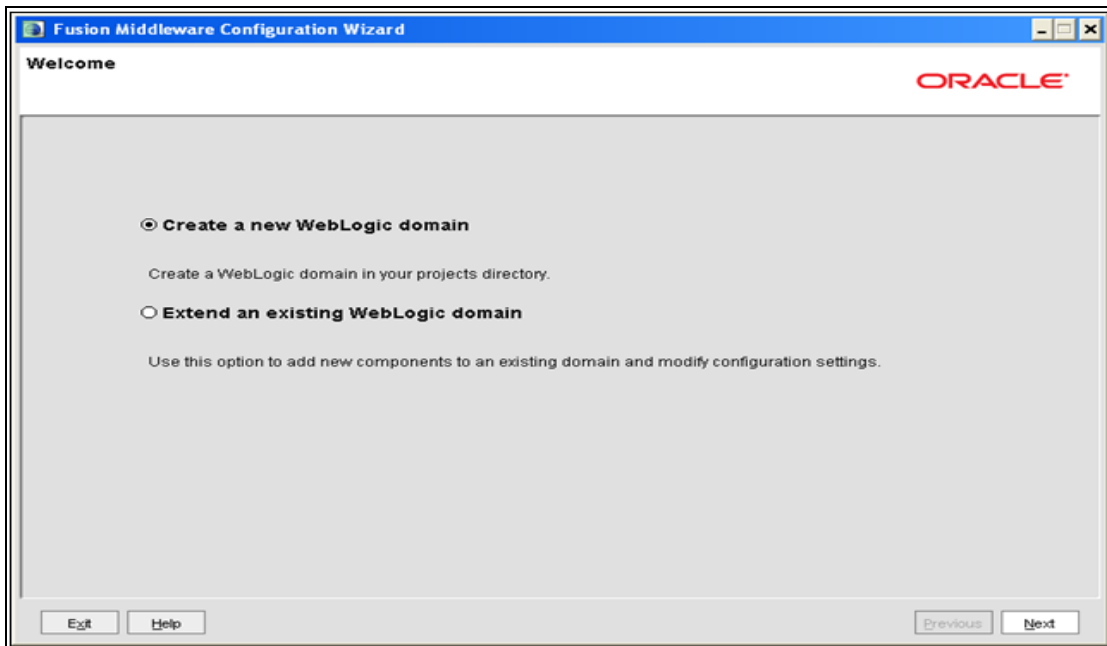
Fusion Middleware Configuration Wizard

Welcome

ORACLE

Create a new WebLogic domain

Create a WebLogic domain in your projects directory.

Extend an existing WebLogic domain

Use this option to add new components to an existing domain and modify configuration settings.

Exit Help Previous Next